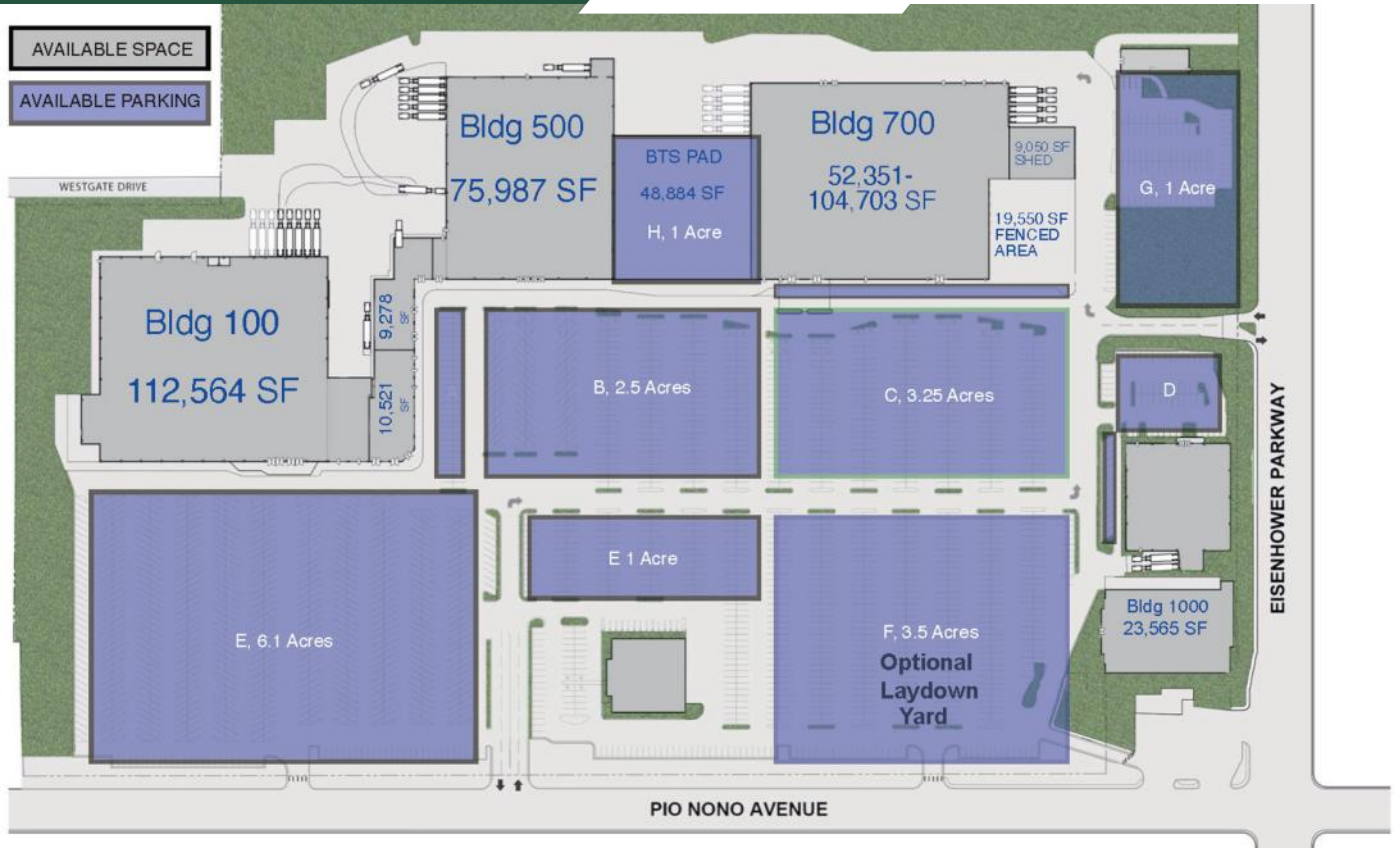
AVAILABLE SPACE
AVAILABLE PARKING

WESTGATE DRIVE

Bldg 500
75,987 SF

BTS PAD
48,884 SF
H, 1 Acre

Bldg 700
52,351-
104,703 SF

9,050 SF
SHED

19,550 SF
FENCED
AREA

G, 1 Acre

Bldg 100
112,564 SF

9,278 SF

10,521 SF

B, 2.5 Acres

C, 3.25 Acres

D

EISENHOWER PARKWAY

E 1 Acre

E, 6.1 Acres

F, 3.5 Acres
Optional
Laydown
Yard

Bldg 1000
23,565 SF

PIO NONO AVENUE